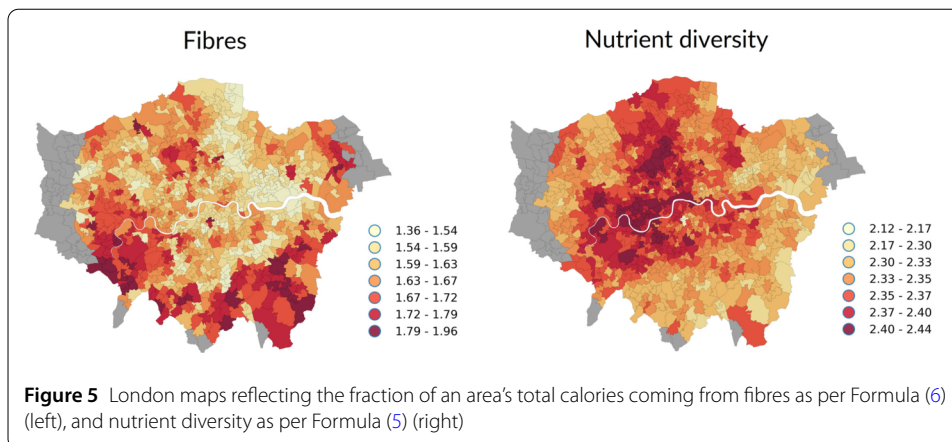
Fibres

1.36 - 1.54
1.54 - 1.59
1.59 - 1.63
1.63 - 1.67
1.67 - 1.72
1.72 - 1.79
1.79 - 1.96

Nutrient diversity

2.12 - 2.17
2.17 - 2.30
2.30 - 2.33
2.33 - 2.35
2.35 - 2.37
2.37 - 2.40
2.40 - 2.44

**Figure 5** London maps reflecting the fraction of an area's total calories coming from fibres as per Formula (6) (left), and nutrient diversity as per Formula (5) (right)